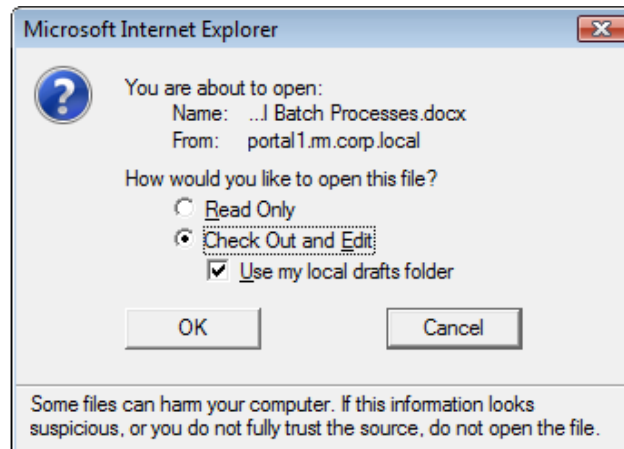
Microsoft Internet Explorer

You are about to open:
Name: ...l Batch Processes.docx
From: portal1.rm.corp.local

How would you like to open this file?

Read Only

Check Out and Edit

Use my local drafts folder

OK

Cancel

Some files can harm your computer. If this information looks suspicious, or you do not fully trust the source, do not open the file.